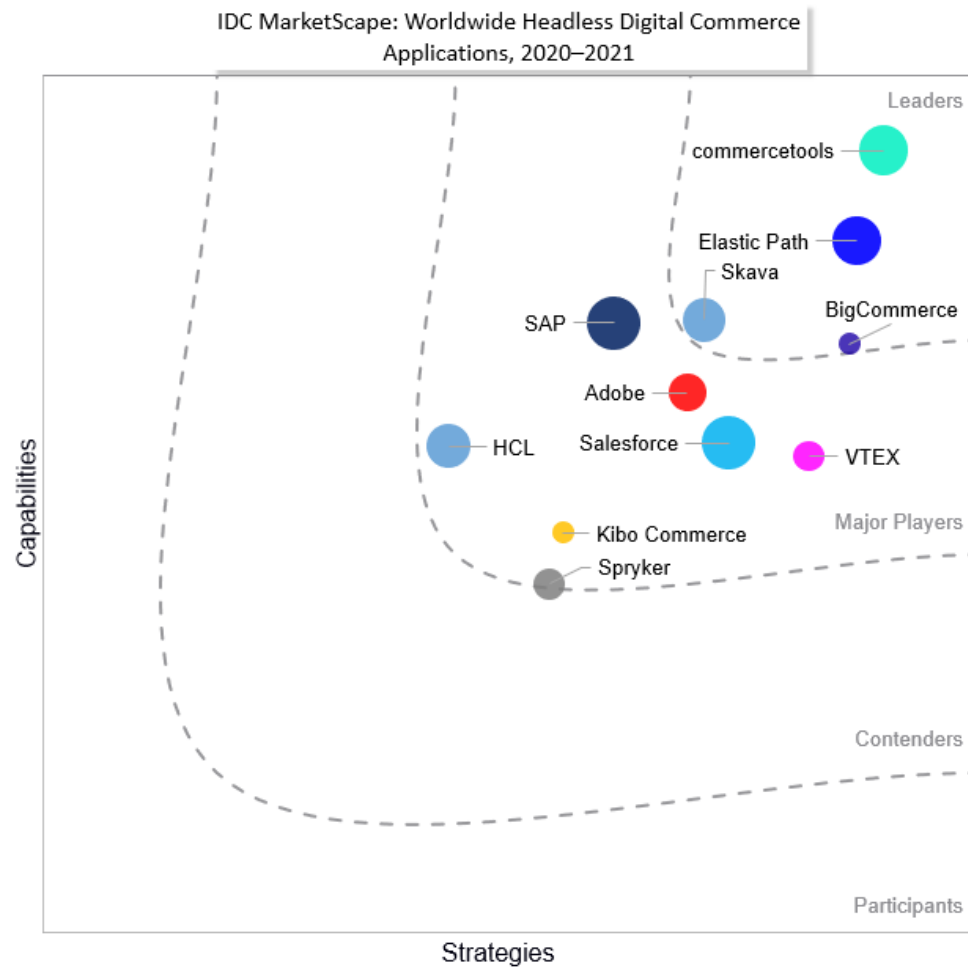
IDC MarketScape: Worldwide Headless Digital Commerce Applications, 2020–2021

Leaders

commercetools

Elastic Path

Skava

SAP

BigCommerce

Adobe

HCL

Salesforce

VTEX

Major Players

Kibo Commerce

Spryker

Contenders

Participants

Capabilities

Strategies